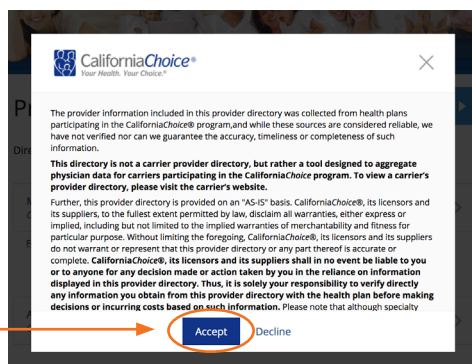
CaliforniaChoice®
Your Health. Your Choice.®

×

Pr

Dire

The provider information included in this provider directory was collected from health plans participating in the CaliforniaChoice® program,and while these sources are considered reliable, we have not verified nor can we guarantee the accuracy, timeliness or completeness of such information.

**This directory is not a carrier provider directory, but rather a tool designed to aggregate physician data for carriers participating in the CaliforniaChoice program. To view a carrier's provider directory, please visit the carrier's website.**

Further, this provider directory is provided on an "AS-IS" basis. CaliforniaChoice®, its licensors and its suppliers, to the fullest extent permitted by law, disclaim all warranties, either express or implied, including but not limited to the implied warranties of merchantability and fitness for particular purpose. Without limiting the foregoing, CaliforniaChoice®, its licensors and its suppliers do not warrant or represent that this provider directory or any part thereof is accurate or complete. **CaliforniaChoice®, its licensors and its suppliers shall in no event be liable to you or to anyone for any decision made or action taken by you in the reliance on information displayed in this provider directory. Thus, it is solely your responsibility to verify directly any information you obtain from this provider directory with the health plan before making decisions or incurring costs based on such information.** Please note that although specialty

Accept Decline